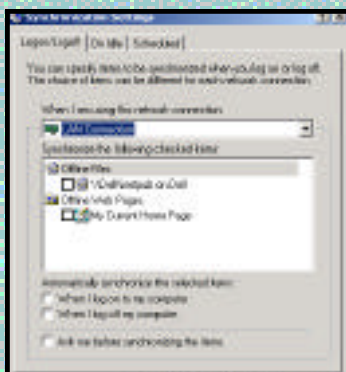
Synchronization Settings

Logon/Logoff | On Idle | Scheduled

You can specify items to be synchronized when you log on or log off. The choice of items can be different for each network connection.

When I am using this network connection:

LAN Connection

Synchronize the following checked items:

Offline Files

\\Dell\redpab on Dell

Offline Web Pages

My Current Home Page

Automatically synchronize the selected items:

When I log on to my computer

When I log off my computer

Ask me before synchronizing the items